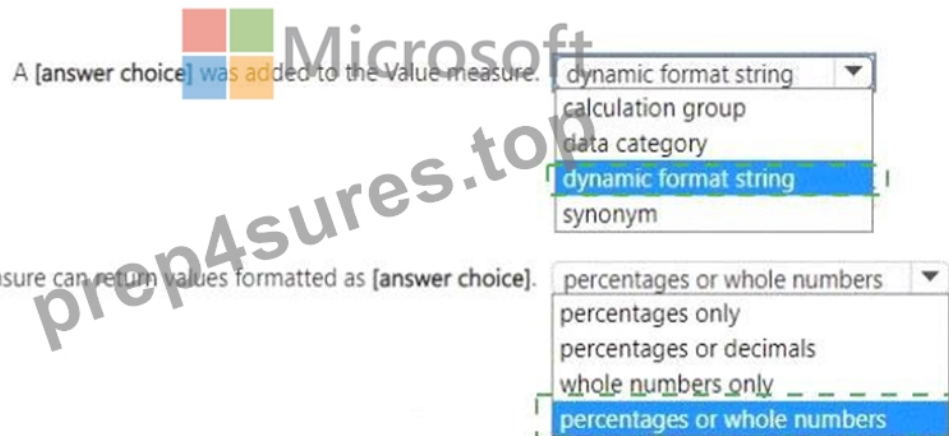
Microsoft

A [answer choice] was added to the Value measure. dynamic format string

calculation group
data category
dynamic format string
synonym

prep4sures.top

asure can return values formatted as [answer choice]. percentages or whole numbers

percentages only
percentages or decimals
whole numbers only
percentages or whole numbers